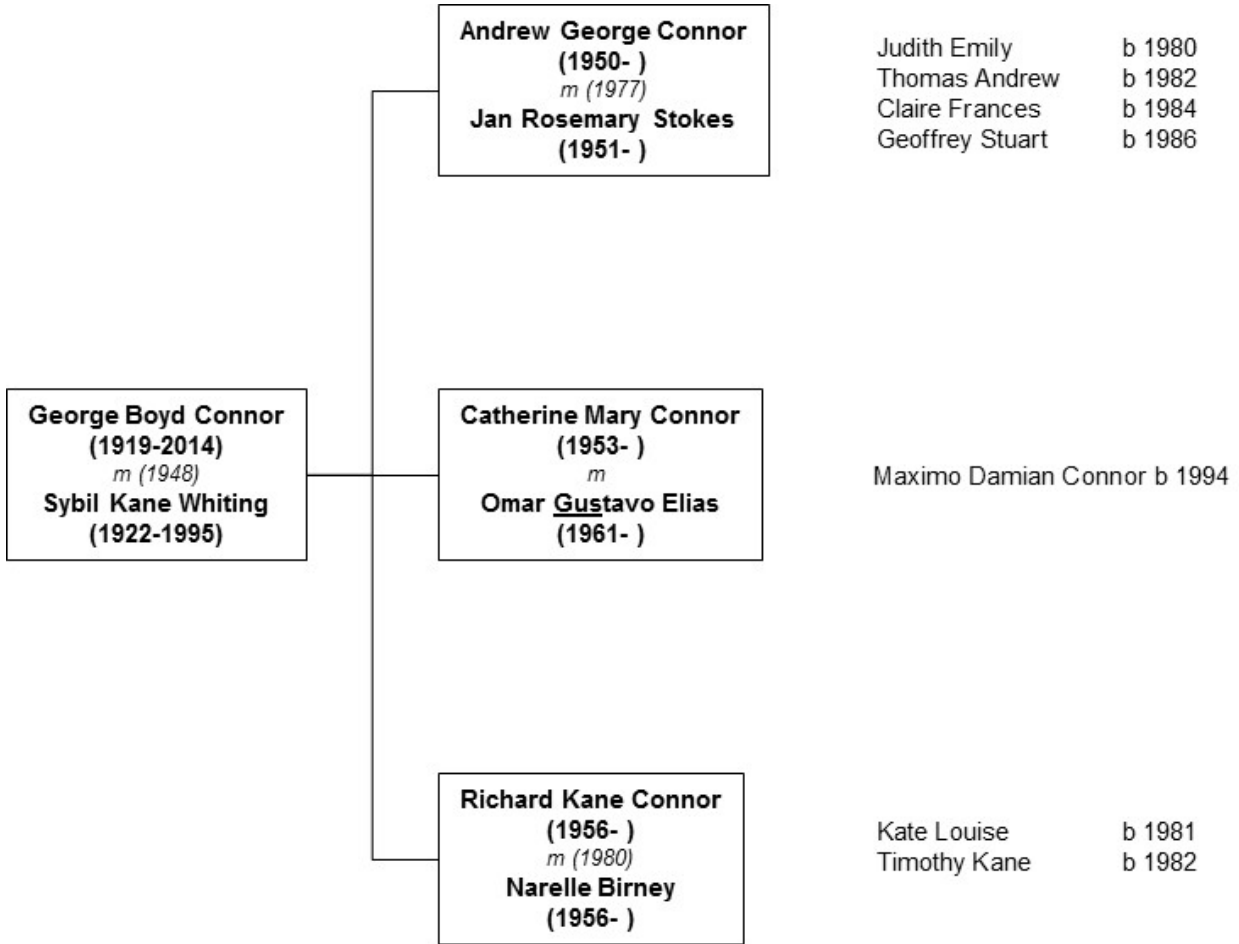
George Boyd Connor
(1919-2014)
m (1948)
Sybil Kane Whiting
(1922-1995)

Andrew George Connor
(1950- )
m (1977)
Jan Rosemary Stokes
(1951- )

Judith Emily b 1980
Thomas Andrew b 1982
Claire Frances b 1984
Geoffrey Stuart b 1986

Catherine Mary Connor
(1953- )
m
Omar Gustavo Elias
(1961- )

Maximo Damian Connor b 1994

Richard Kane Connor
(1956- )
m (1980)
Narelle Birney
(1956- )

Kate Louise b 1981
Timothy Kane b 1982